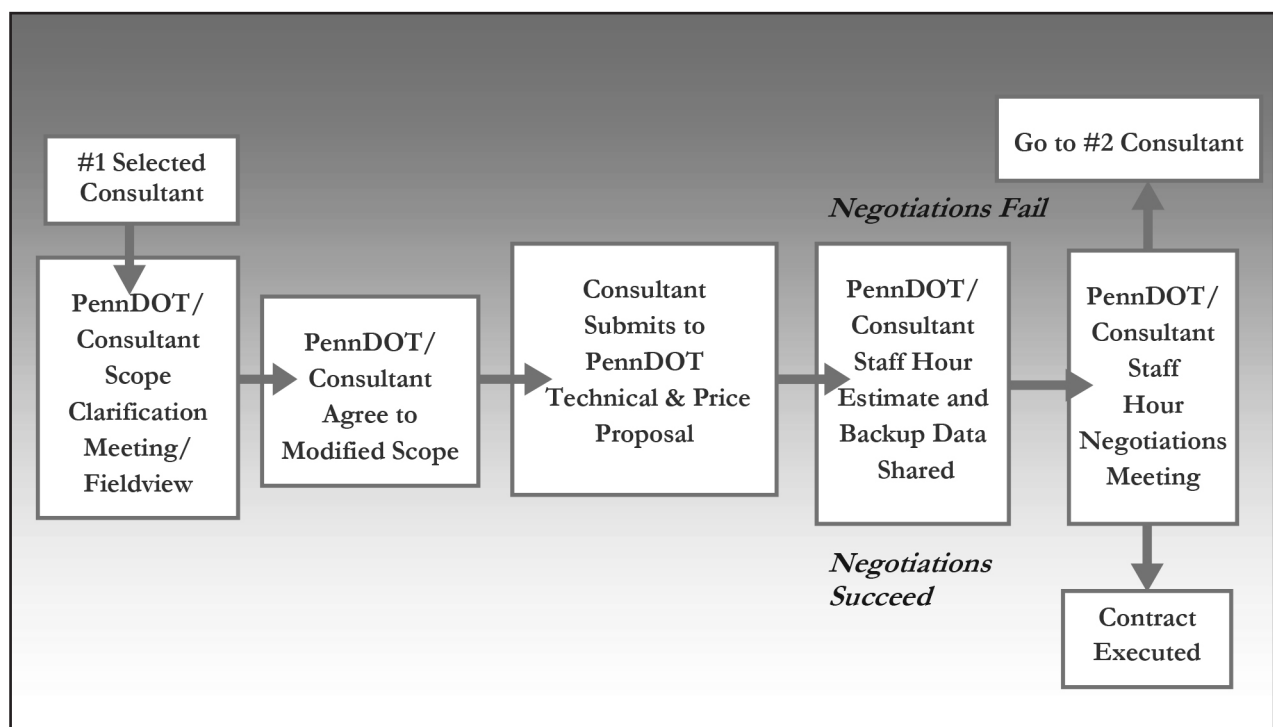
#1 Selected Consultant

PennDOT/ Consultant Scope Clarification Meeting/ Fieldview

PennDOT/ Consultant Agree to Modified Scope

Consultant Submits to PennDOT Technical & Price Proposal

PennDOT/ Consultant Staff Hour Estimate and Backup Data Shared

Negotiations Fail

Go to #2 Consultant

PennDOT/ Consultant Staff Hour Negotiations Meeting

Negotiations Succeed

Contract Executed